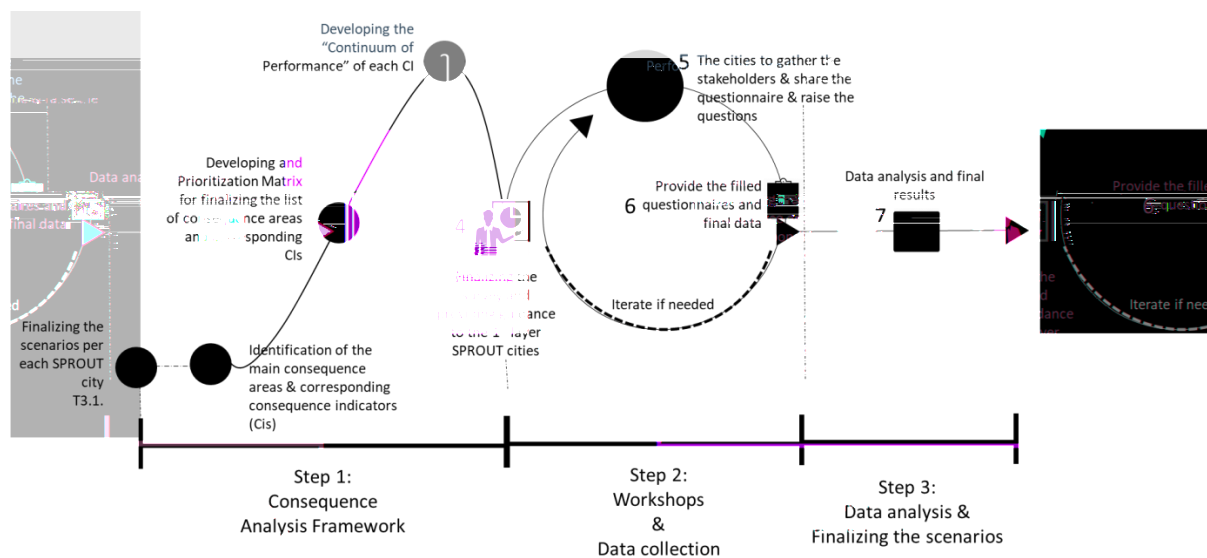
Developing the "Continuum of Performance" of each CI

Perf

5 The cities to gather the stakeholders & share the questionnaire & raise the questions

Developing and Prioritization Matrix for finalizing the list of consequence areas and corresponding CIs

Data ana

final data

4

Finalizing the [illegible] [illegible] to the 1st layer SPROUT cities

Provide the filled questionnaires and final data

6

Data analysis and final results

7

Provide the fill

questi

Iterate if needed

Iterate if nee

Finalizing the scenarios per each SPROUT city T3.1.

Identification of the main consequence areas & corresponding consequence indicators (Cis)

Step 1: Consequence Analysis Framework

Step 2: Workshops & Data collection

Step 3: Data analysis & Finalizing the scenarios